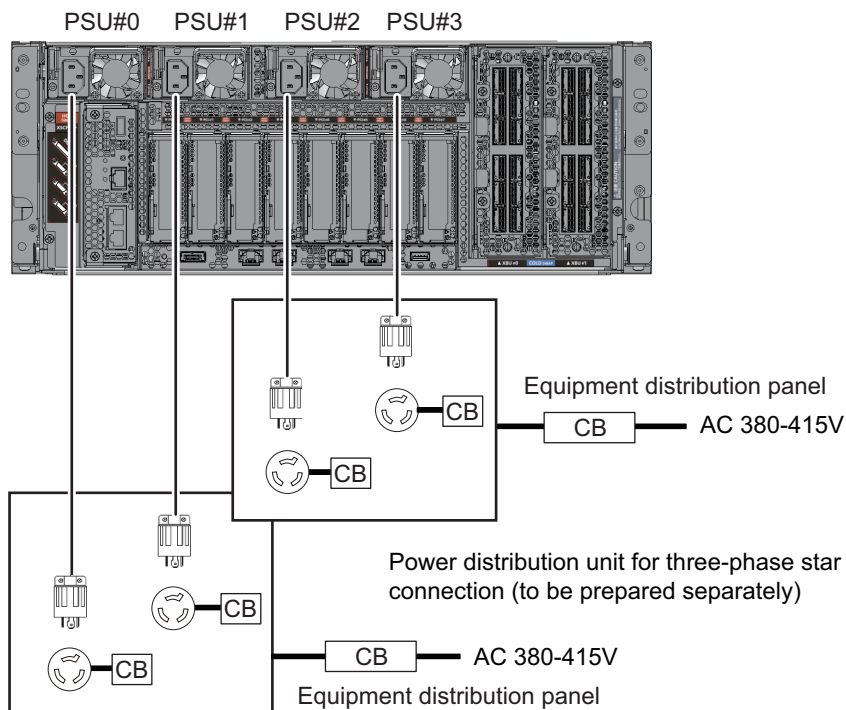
PSU#0 PSU#1 PSU#2 PSU#3

Equipment distribution panel

CB

CB

AC 380-415V

CB

Power distribution unit for three-phase star connection (to be prepared separately)

CB

CB

CB

AC 380-415V

Equipment distribution panel